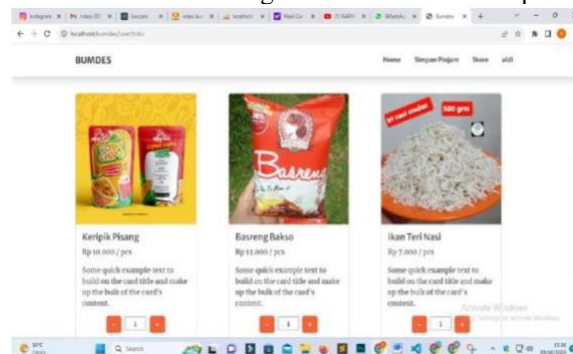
Instagram | Inbox | Sesuai | | | | | | Bumdes | +

localhost/bumdes/user/toko

BUMDES

Home Simpan Pinjam Store aldi

Keripik Pisang

Rp 10.000 / pcs

Some quick example text to build on the card title and make up the bulk of the card's content.

- 1 +

Basreng

Basreng Bakso

Rp 12.000 / pcs

Some quick example text to build on the card title and make up the bulk of the card's content.

- 1 +

teri nasi medan 500 gram

Ikan Teri Nasi

Rp 7.000 / pcs

Some quick example text to build on the card title and make up the bulk of the card's content.

- 1 +

Activate Windows
Go to Settings to activate Windows.

Search

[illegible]